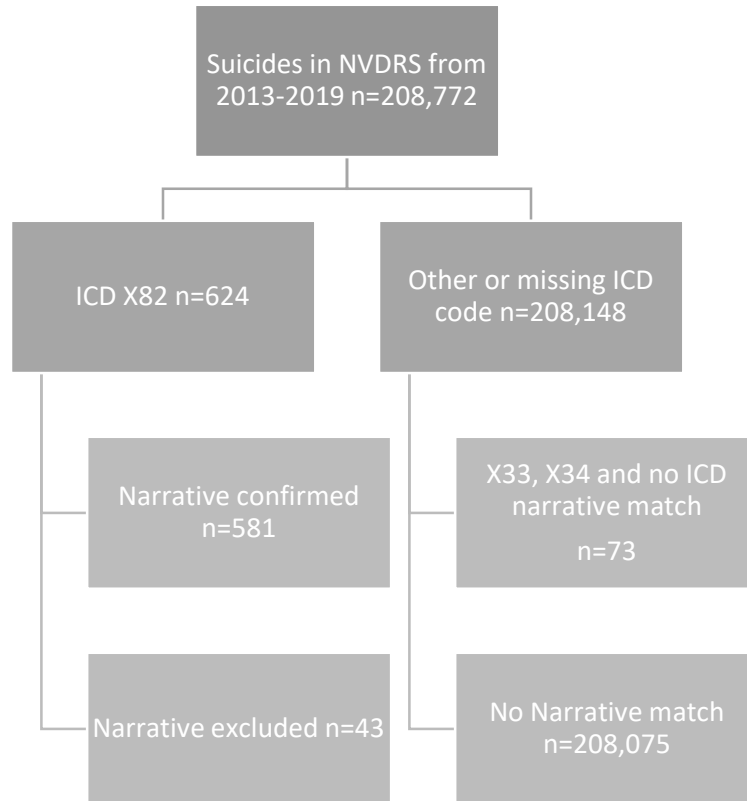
Suicides in NVDRS from 2013-2019 n=208,772

ICD X82 n=624

Other or missing ICD code n=208,148

Narrative confirmed n=581

Narrative excluded n=43

X33, X34 and no ICD narrative match

n=73

No Narrative match n=208,075